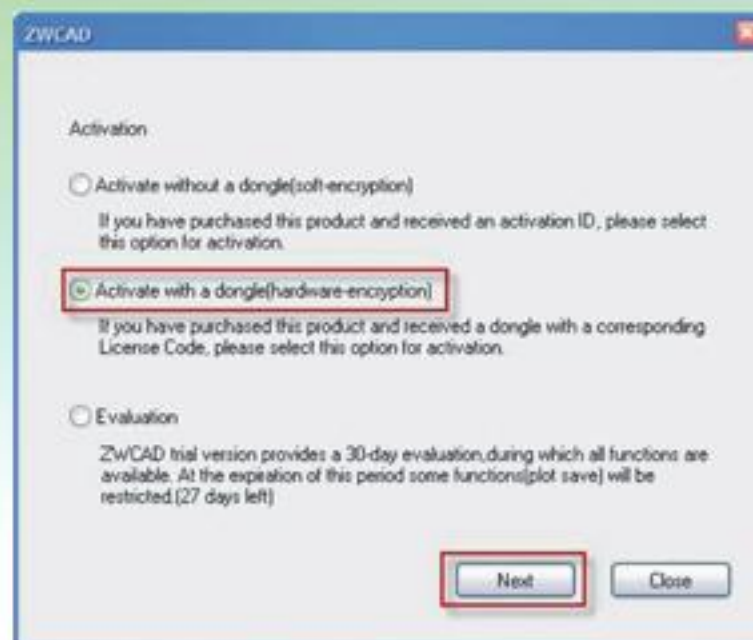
ZWCAD

Activation

Activate without a dongle(soft-encryption)

If you have purchased this product and received an activation ID, please select this option for activation.

Activate with a dongle(hardware-encryption)

If you have purchased this product and received a dongle with a corresponding License Code, please select this option for activation.

Evaluation

ZWCAD trial version provides a 30-day evaluation,during which all functions are available. At the expiration of this period some functions(plot save) will be restricted.(27 days left)

Next

Close